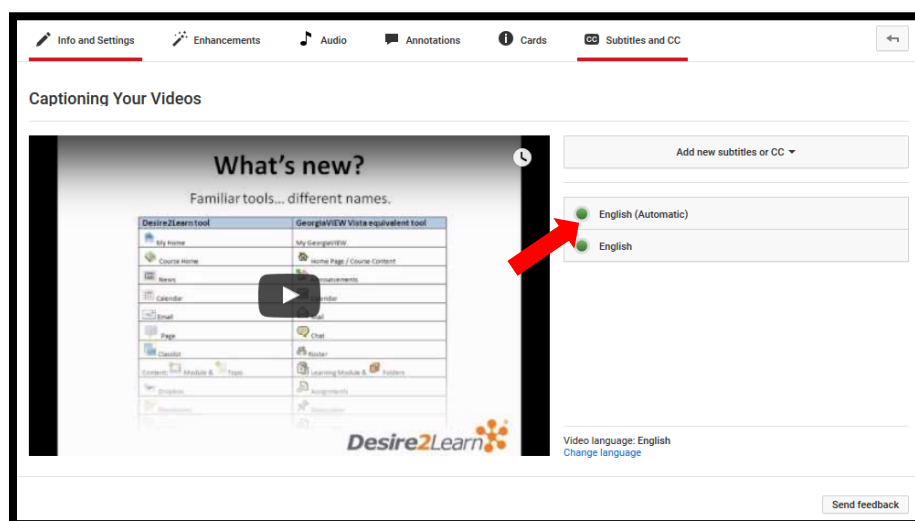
Info and Settings Enhancements Audio Annotations Cards CC Subtitles and CC

Captioning Your Videos

What's new?

Familiar tools... different names.

| Desire2Learn tool | GeorgiaVIEW Vista equivalent tool |
|---|---|
| My Home | My GeorgiaVIEW |
| Course Home | Home Page / Course Content |
| News | Announcements |
| Calendar | Calendar |
| Email | Mail |
| Page | Chat |
| Classlist | Roster |
| Content: Module & Topic | Learning Module & Folders |
| Dropbox | Assignments |
| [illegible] | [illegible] |

Desire2Learn

Add new subtitles or CC

English (Automatic)

English

Video language: English
Change language

Send feedback